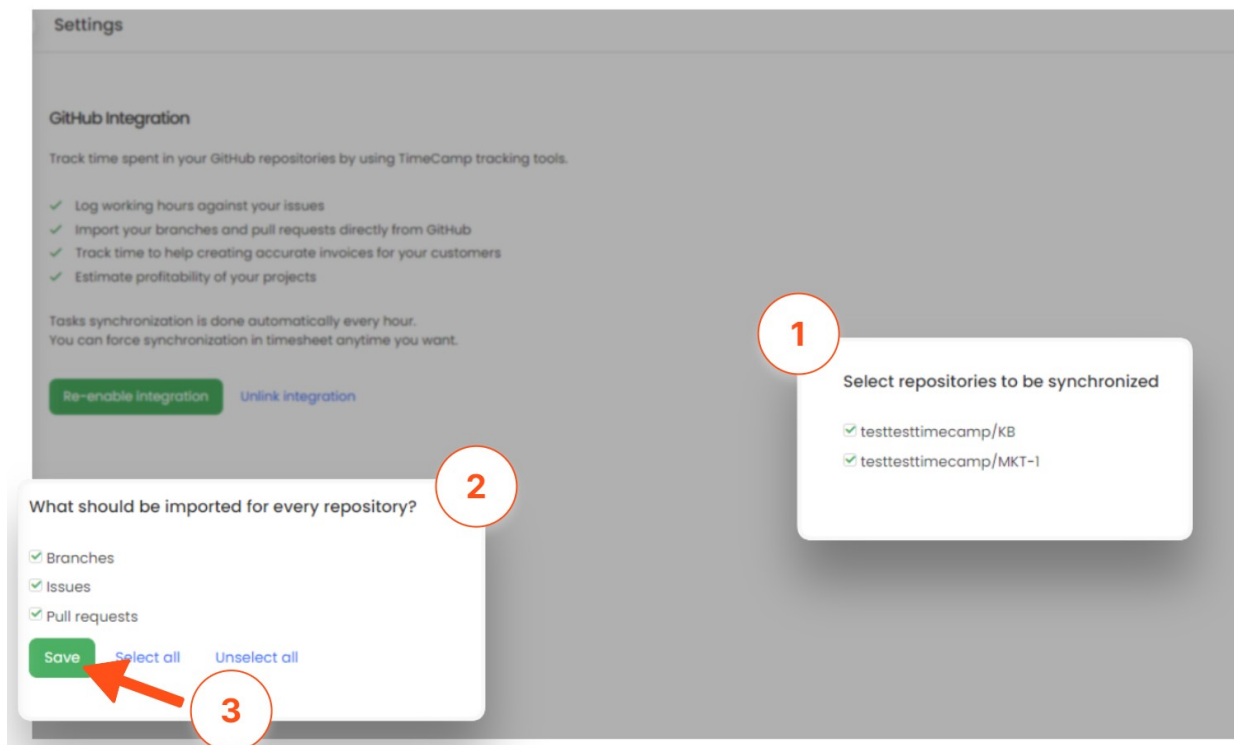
Settings

GitHub Integration

Track time spent in your GitHub repositories by using TimeCamp tracking tools.

✓ Log working hours against your issues
✓ Import your branches and pull requests directly from GitHub
✓ Track time to help creating accurate invoices for your customers
✓ Estimate profitability of your projects

Tasks synchronization is done automatically every hour.
You can force synchronization in timesheet anytime you want.

Re-enable integration Unlink integration

1

Select repositories to be synchronized

testtesttimecamp/KB
testtesttimecamp/MKT-1

2

What should be imported for every repository?

Branches
Issues
Pull requests

Save Select all Unselect all

3